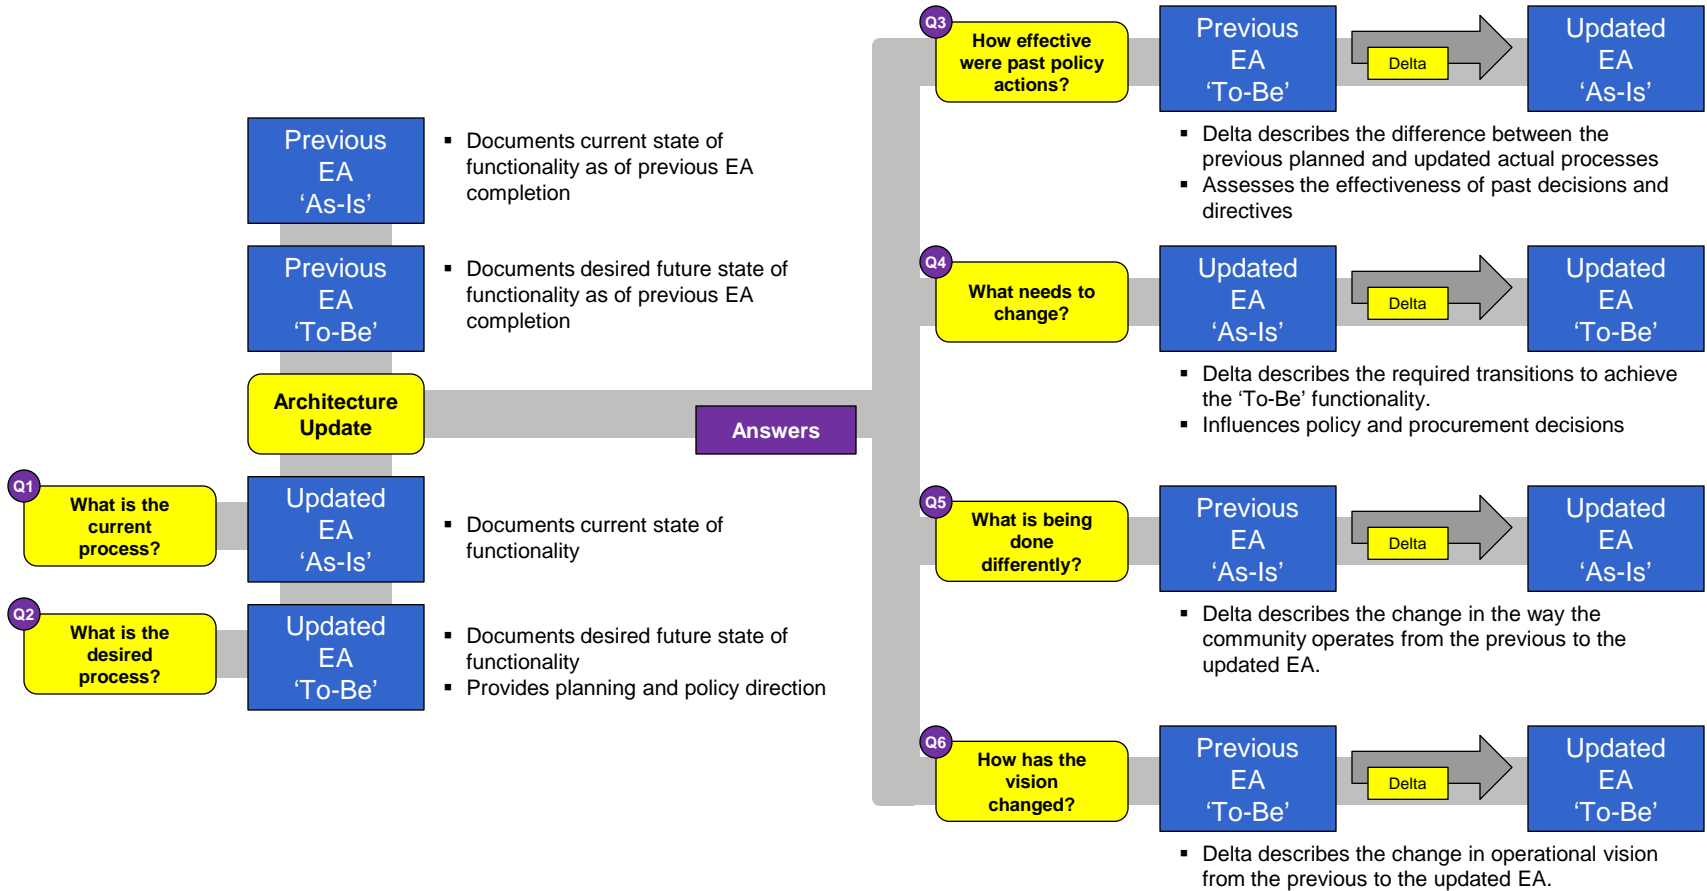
Previous EA 'As-Is'

▪ Documents current state of functionality as of previous EA completion

Previous EA 'To-Be'

▪ Documents desired future state of functionality as of previous EA completion

Architecture Update

Answers

Q1 What is the current process?

Updated EA 'As-Is'

▪ Documents current state of functionality

Q2 What is the desired process?

Updated EA 'To-Be'

▪ Documents desired future state of functionality
▪ Provides planning and policy direction

Q3 How effective were past policy actions?

Previous EA 'To-Be'

Delta

Updated EA 'As-Is'

▪ Delta describes the difference between the previous planned and updated actual processes
▪ Assesses the effectiveness of past decisions and directives

Q4 What needs to change?

Updated EA 'As-Is'

Delta

Updated EA 'To-Be'

▪ Delta describes the required transitions to achieve the 'To-Be' functionality.
▪ Influences policy and procurement decisions

Q5 What is being done differently?

Previous EA 'As-Is'

Delta

Updated EA 'As-Is'

▪ Delta describes the change in the way the community operates from the previous to the updated EA.

Q6 How has the vision changed?

Previous EA 'To-Be'

Delta

Updated EA 'To-Be'

▪ Delta describes the change in operational vision from the previous to the updated EA.